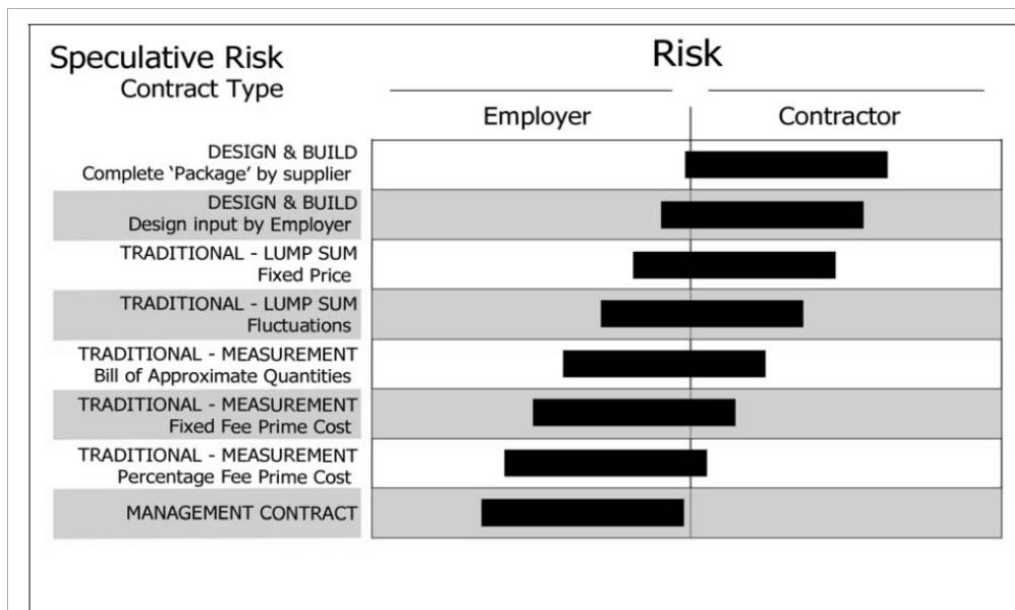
Speculative Risk
Contract Type

Risk

Employer

Contractor

DESIGN & BUILD
Complete 'Package' by supplier

DESIGN & BUILD
Design input by Employer

TRADITIONAL - LUMP SUM
Fixed Price

TRADITIONAL - LUMP SUM
Fluctuations

TRADITIONAL - MEASUREMENT
Bill of Approximate Quantities

TRADITIONAL - MEASUREMENT
Fixed Fee Prime Cost

TRADITIONAL - MEASUREMENT
Percentage Fee Prime Cost

MANAGEMENT CONTRACT